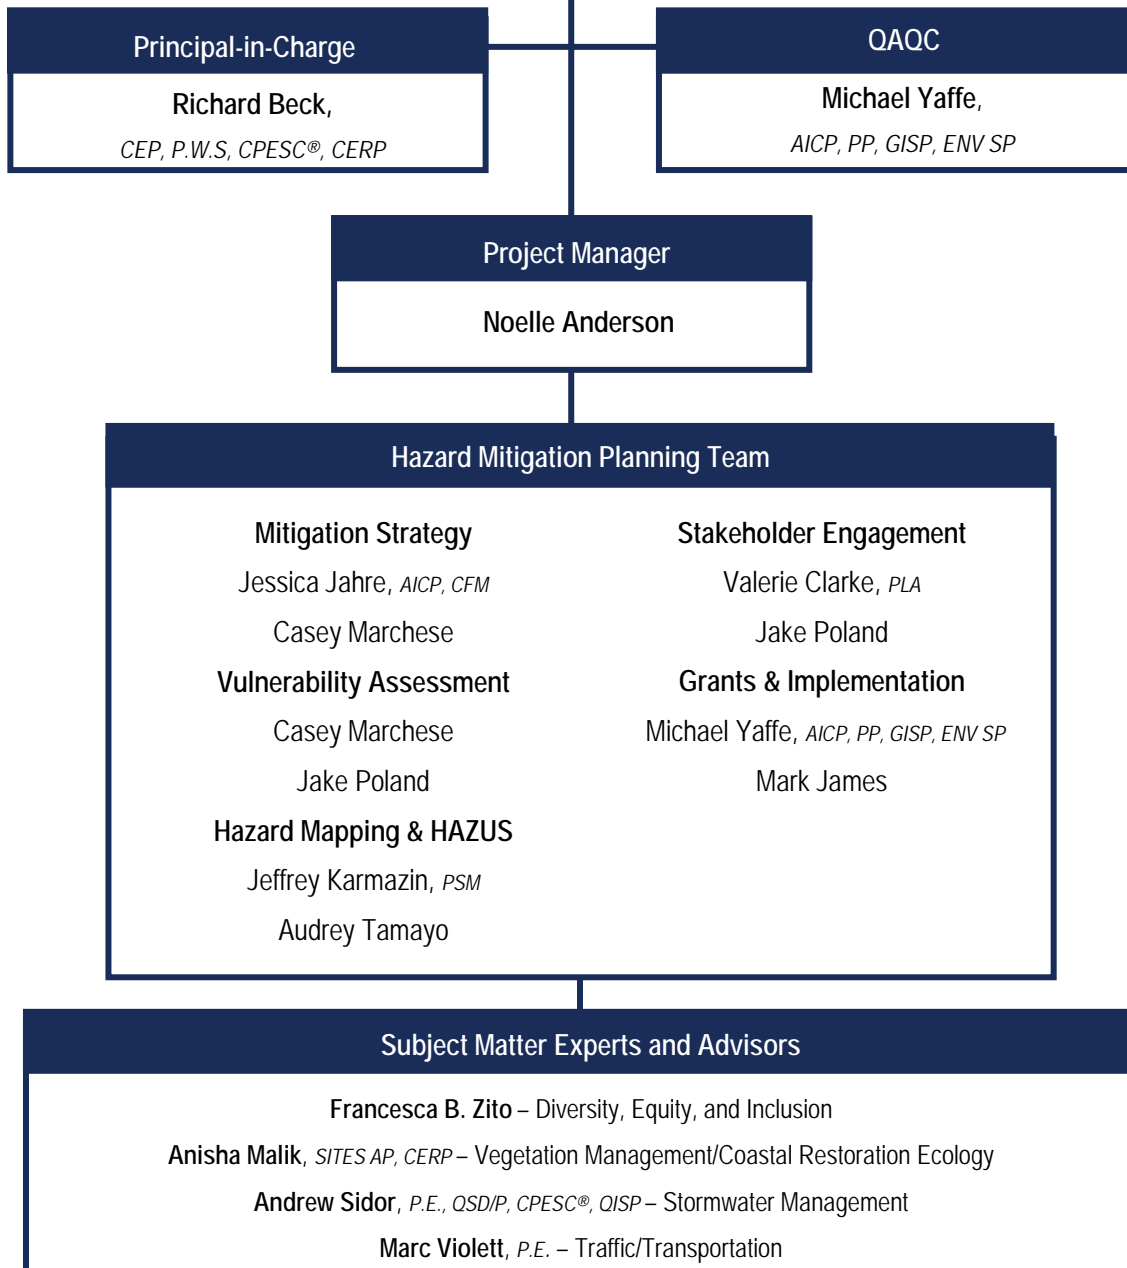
Principal-in-Charge

Richard Beck,

CEP, P.W.S, CPESC®, CERP

QAQC

Michael Yaffe,

AICP, PP, GISP, ENV SP

Project Manager

Noelle Anderson

Hazard Mitigation Planning Team

Mitigation Strategy

Jessica Jahre, AICP, CFM

Casey Marchese

Vulnerability Assessment

Casey Marchese

Jake Poland

Hazard Mapping & HAZUS

Jeffrey Karmazin, PSM

Audrey Tamayo

Stakeholder Engagement

Valerie Clarke, PLA

Jake Poland

Grants & Implementation

Michael Yaffe, AICP, PP, GISP, ENV SP

Mark James

Subject Matter Experts and Advisors

Francesca B. Zito – Diversity, Equity, and Inclusion

Anisha Malik, SITES AP, CERP – Vegetation Management/Coastal Restoration Ecology

Andrew Sidor, P.E., QSD/P, CPESC®, QISP – Stormwater Management

Marc Violett, P.E. – Traffic/Transportation